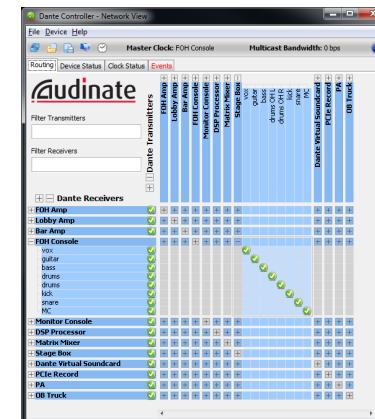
Dante Controller - Network View

File Device Help

Master Clock: FOH Console

Multicast Bandwidth: 0 bps

Routing | Device Status | Clock Status | Events

Audinate

Filter Transmitters

Filter Receivers

Dante Transmitters

FOH Amp
Lobby Amp
Bar Amp
FOH Console
Monitor Console
DSP Processor
Matrix Mixer
Stage Box
vox
guitar
bass
drums OH L
drums OH R
kick
snare
MC
Dante Virtual Soundcard
PCIe Record
PA
OB Truck

Dante Receivers

FOH Amp
Lobby Amp
Bar Amp
FOH Console
vox
guitar
bass
drums
drums
kick
snare
MC
Monitor Console
DSP Processor
Matrix Mixer
Stage Box
Dante Virtual Soundcard
PCIe Record
PA
OB Truck